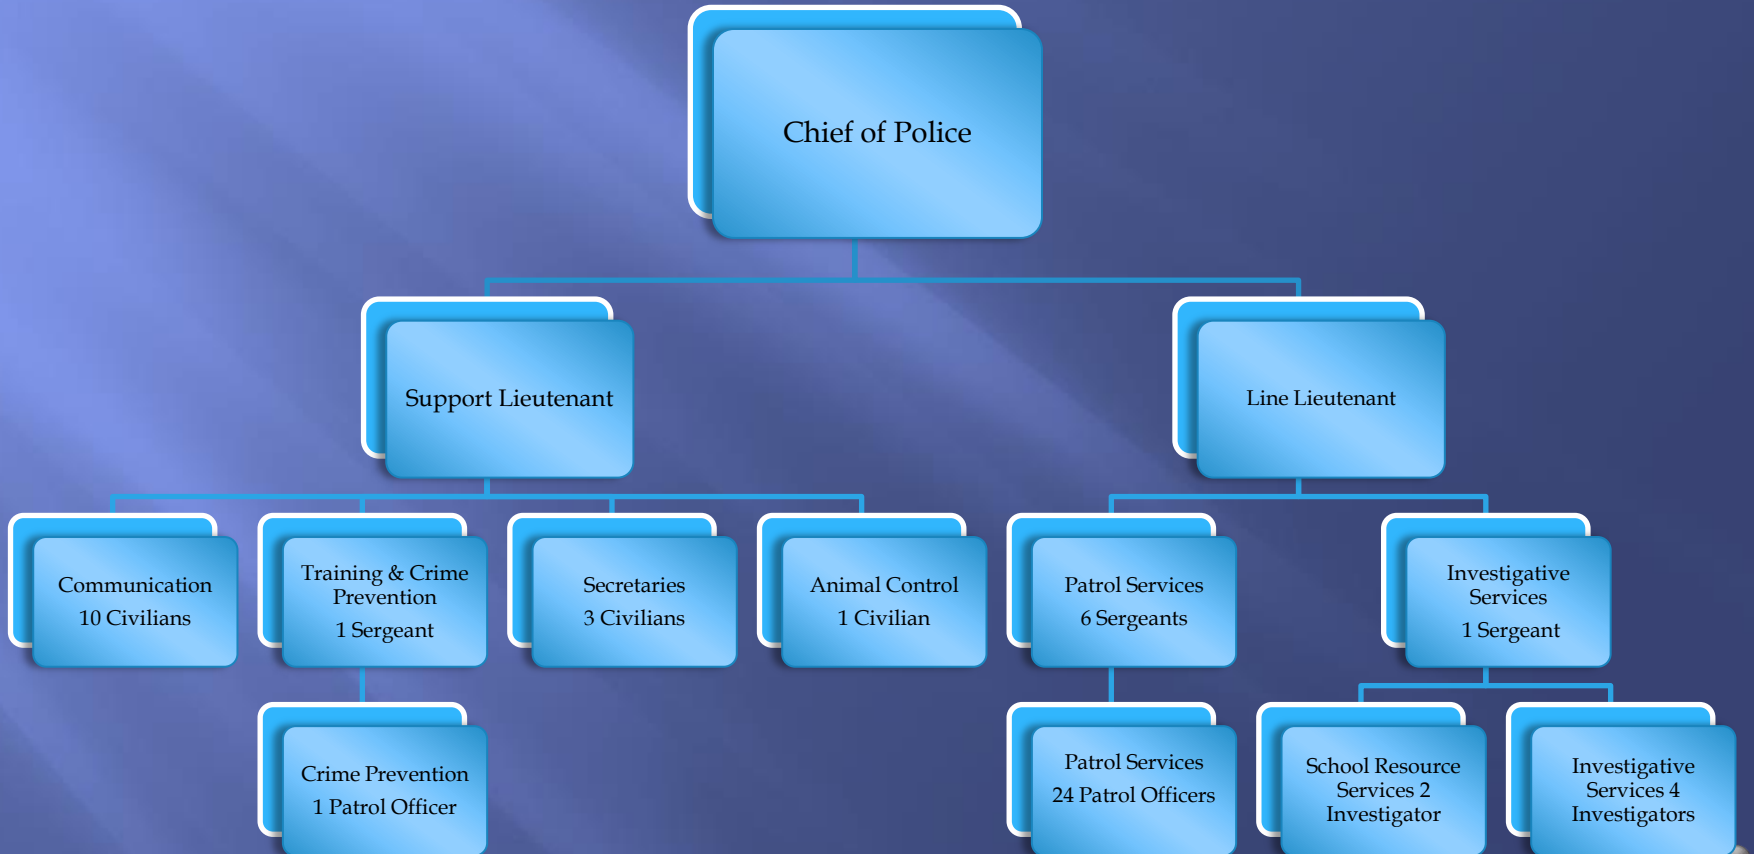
Chief of Police

Support Lieutenant

Line Lieutenant

Communication
10 Civilians

Training & Crime Prevention
1 Sergeant

Secretaries
3 Civilians

Animal Control
1 Civilian

Patrol Services
6 Sergeants

Investigative Services
1 Sergeant

Crime Prevention
1 Patrol Officer

Patrol Services
24 Patrol Officers

School Resource Services 2 Investigator

Investigative Services 4 Investigators